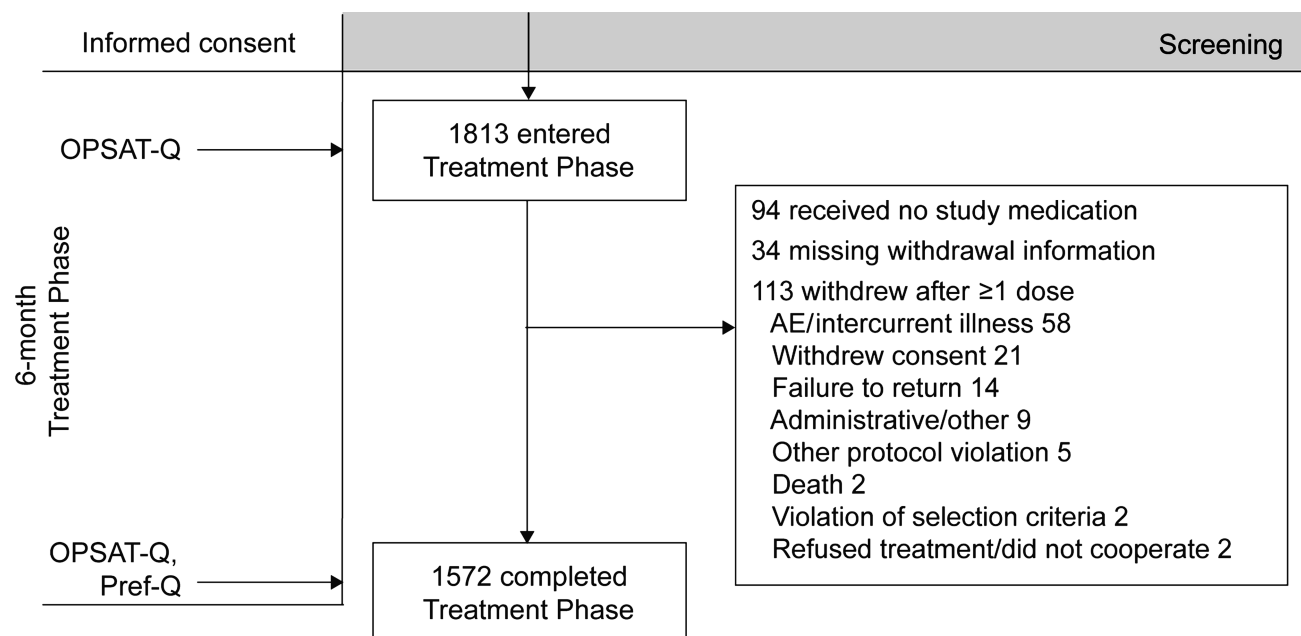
Informed consent

Screening

OPSAT-Q

1813 entered Treatment Phase

6-month Treatment Phase

94 received no study medication

34 missing withdrawal information

113 withdrew after ≥1 dose
AE/intercurrent illness 58
Withdrew consent 21
Failure to return 14
Administrative/other 9
Other protocol violation 5
Death 2
Violation of selection criteria 2
Refused treatment/did not cooperate 2

OPSAT-Q, Pref-Q

1572 completed Treatment Phase